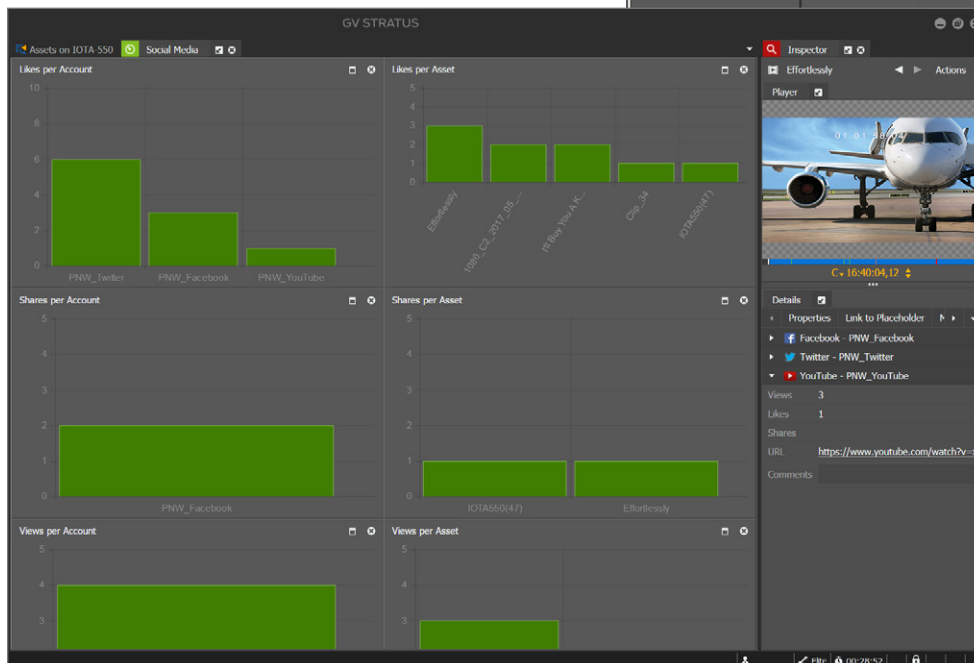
GV STRATUS

Assets on IOTA-550
Social Media

Likes per Account
10
8
6
4
2
0
PNW_Twitter
PNW_Facebook
PNW_YouTube

Likes per Asset
5
4
3
2
1
0
Effortlessly
1080_C2_2017_05_...
I'll Buy You A K...
Clip_34
IOTA550(47)

Shares per Account
5
4
3
2
1
0
PNW_Facebook

Shares per Asset
5
4
3
2
1
0
IOTA550(47)
Effortlessly

Views per Account
5
4
3

Views per Asset
5
4
3

Inspector
Effortlessly
Actions
Player
01:01:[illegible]
C 16:40:04,12

Details
Properties
Link to Placeholder
Facebook - PNW_Facebook
Twitter - PNW_Twitter
YouTube - PNW_YouTube
Views 3
Likes 1
Shares
URL https://www.youtube.com/watch?v=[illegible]
Comments

Elite
00:28:52